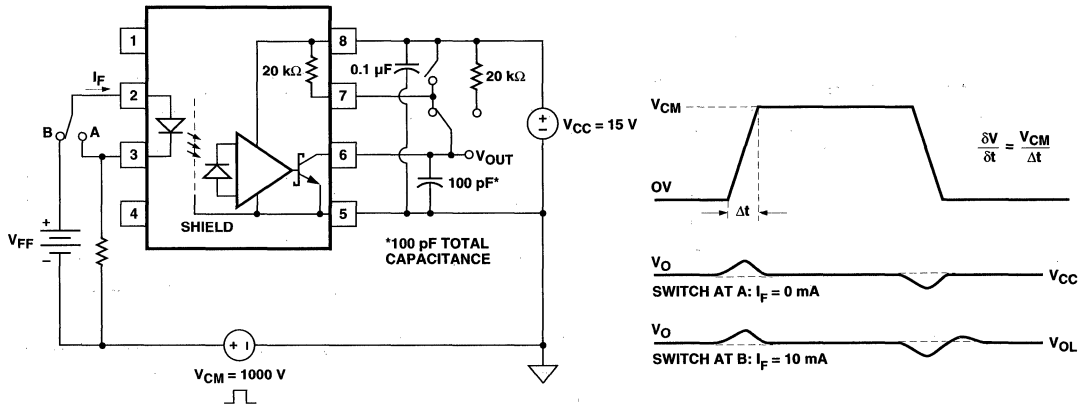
1
2
3
4
8
7
6
5
$I_F$
B
A
$V_{FF}$
+
-
SHIELD
20 kΩ
0.1 µF
20 kΩ
$V_{OUT}$
100 pF*
$V_{CC}$ = 15 V
+
-
*100 pF TOTAL CAPACITANCE
+ -
$V_{CM}$ = 1000 V

$V_{CM}$
OV
Δt
$\frac{\delta V}{\delta t} = \frac{V_{CM}}{\Delta t}$
$V_O$
$V_{CC}$
SWITCH AT A: $I_F$ = 0 mA
$V_O$
$V_{OL}$
SWITCH AT B: $I_F$ = 10 mA